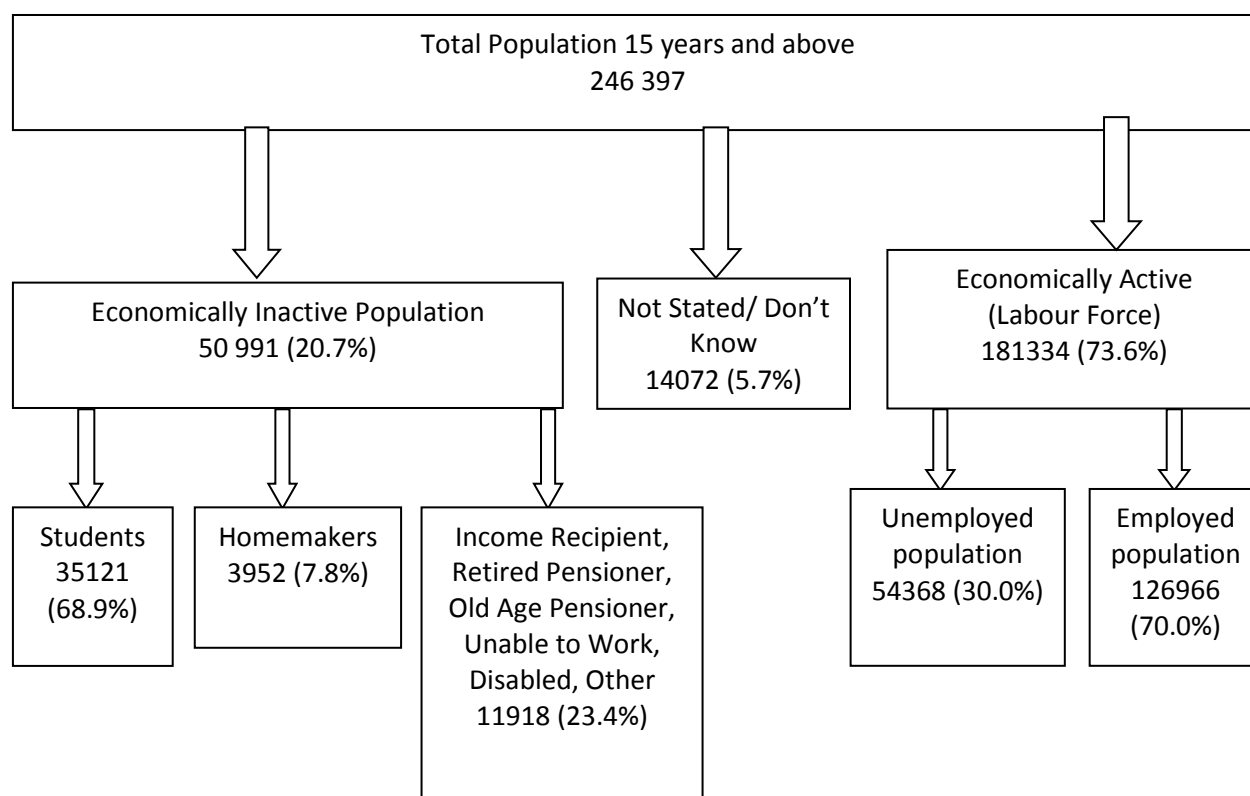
Total Population 15 years and above
246 397

Economically Inactive Population
50 991 (20.7%)

Not Stated/ Don't Know
14072 (5.7%)

Economically Active
(Labour Force)
181334 (73.6%)

Students
35121
(68.9%)

Homemakers
3952 (7.8%)

Income Recipient, Retired Pensioner, Old Age Pensioner, Unable to Work, Disabled, Other
11918 (23.4%)

Unemployed population
54368 (30.0%)

Employed population
126966
(70.0%)